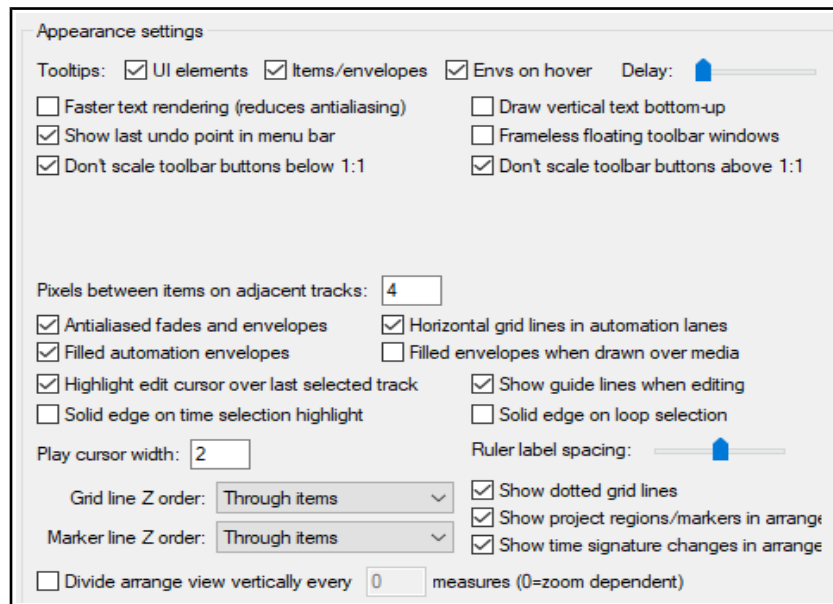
Appearance settings

Tooltips: ☑ UI elements ☑ Items/envelopes ☑ Envs on hover Delay:

☐ Faster text rendering (reduces antialiasing)
☑ Show last undo point in menu bar
☑ Don't scale toolbar buttons below 1:1

☐ Draw vertical text bottom-up
☐ Frameless floating toolbar windows
☑ Don't scale toolbar buttons above 1:1

Pixels between items on adjacent tracks: 4

☑ Antialiased fades and envelopes
☑ Filled automation envelopes

☑ Horizontal grid lines in automation lanes
☐ Filled envelopes when drawn over media

☑ Highlight edit cursor over last selected track
☐ Solid edge on time selection highlight

☑ Show guide lines when editing
☐ Solid edge on loop selection

Play cursor width: 2

Ruler label spacing:

Grid line Z order: Through items

Marker line Z order: Through items

☑ Show dotted grid lines
☑ Show project regions/markers in arrange
☑ Show time signature changes in arrange

☐ Divide arrange view vertically every 0 measures (0=zoom dependent)